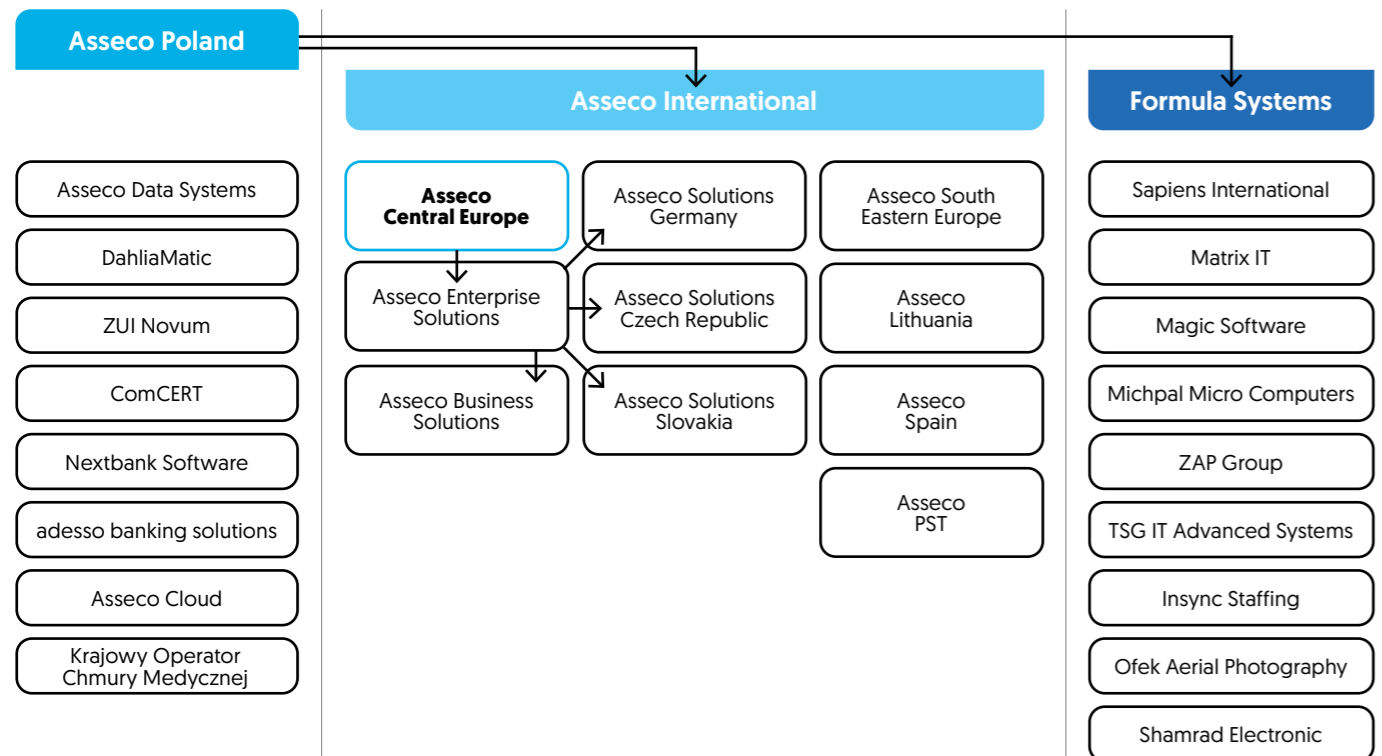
Asseco Poland

Asseco International

Formula Systems

Asseco Data Systems

DahliaMatic

ZUI Novum

ComCERT

Nextbank Software

adesso banking solutions

Asseco Cloud

Krajowy Operator Chmury Medycznej

Asseco Central Europe

Asseco Enterprise Solutions

Asseco Business Solutions

Asseco Solutions Germany

Asseco Solutions Czech Republic

Asseco Solutions Slovakia

Asseco South Eastern Europe

Asseco Lithuania

Asseco Spain

Asseco PST

Sapiens International

Matrix IT

Magic Software

Michpal Micro Computers

ZAP Group

TSG IT Advanced Systems

Insync Staffing

Ofek Aerial Photography

Shamrad Electronic